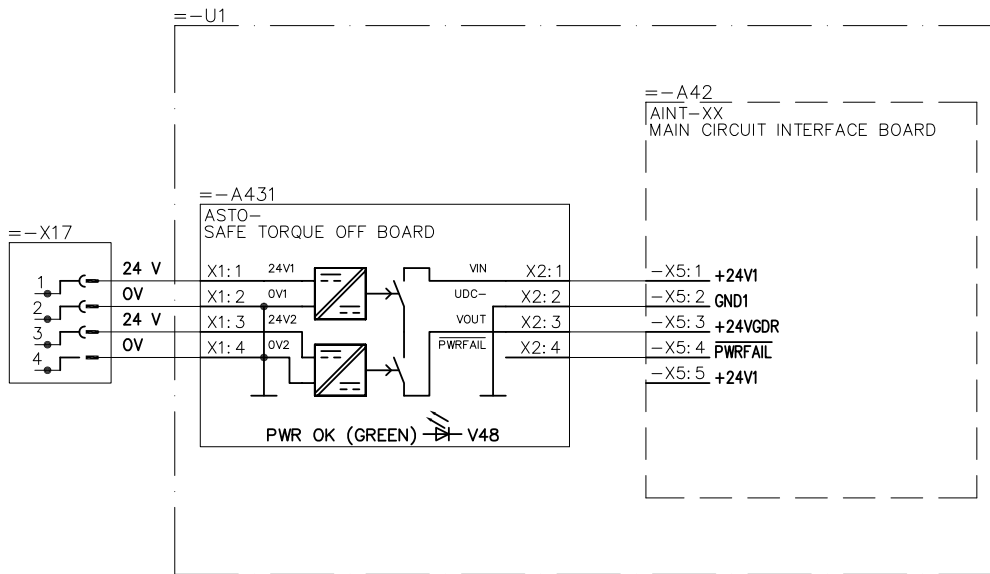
=-U1

=-A42
AINT-XX
MAIN CIRCUIT INTERFACE BOARD

=-A431
ASTO-
SAFE TORQUE OFF BOARD

=-X17

1
2
3
4

24 V
0V
24 V
0V

X1: 1
X1: 2
X1: 3
X1: 4

24V1
0V1
24V2
0V2

VIN
UDC-
VOUT
$\overline{\text{PWRFAIL}}$

X2: 1
X2: 2
X2: 3
X2: 4

-X5: 1 +24V1
-X5: 2 GND1
-X5: 3 +24VGDR
-X5: 4 $\overline{\text{PWRFAIL}}$
-X5: 5 +24V1

PWR OK (GREEN) V48